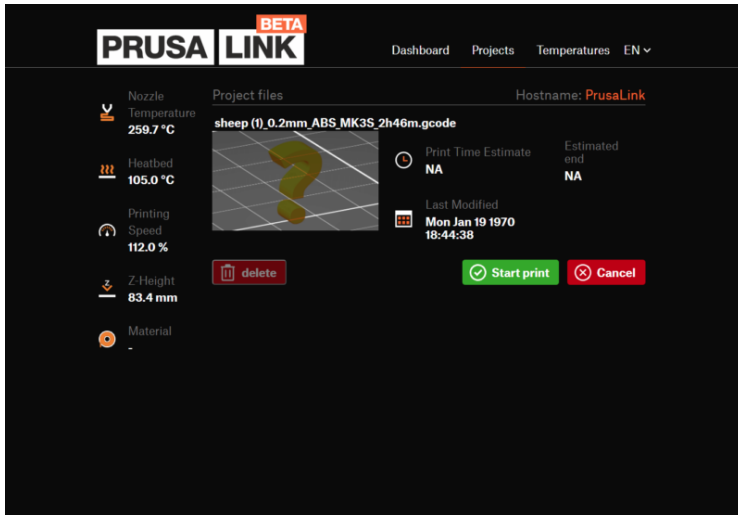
PRUSA LINK BETA

Dashboard Projects Temperatures EN

Nozzle Temperature
259.7 °C

Heatbed
105.0 °C

Printing Speed
112.0 %

Z-Height
83.4 mm

Material
-

Project files

Hostname: PrusaLink

sheep (1)_0.2mm_ABS_MK3S_2h46m.gcode

Print Time Estimate
NA

Estimated end
NA

Last Modified
Mon Jan 19 1970 18:44:38

delete

Start print

Cancel